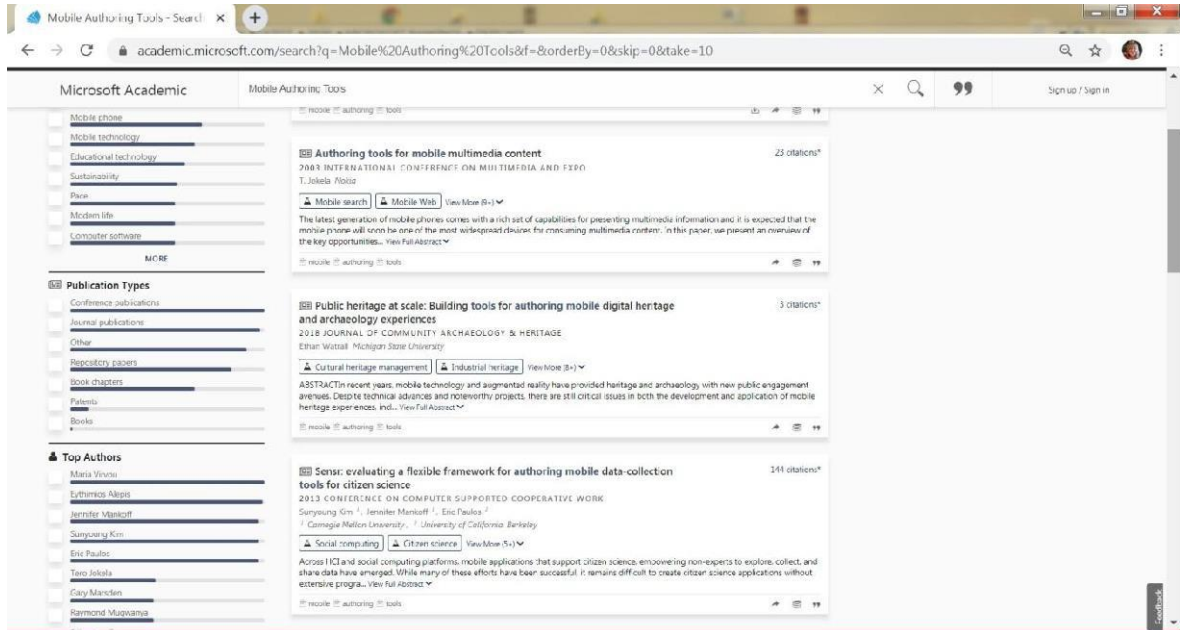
Mobile Authoring Tools - Search ×

academic.microsoft.com/search?q=Mobile%20Authoring%20Tools&f=&orderBy=0&skip=0&take=10

Microsoft Academic

Mobile Authoring Tools

Sign up / Sign in

Mobile phone
Mobile technology
Educational technology
Sustainability
Pace
Modern life
Computer software
MORE

Publication Types
Conference publications
Journal publications
Other
Repository papers
Book chapters
Patents
Books

Top Authors
Maria Virvou
Efthimios Alepis
Jennifer Mankoff
Sunyoung Kim
Eric Paulos
Tero Jokela
Gary Marsden
Raymond Mugwanya

mobile authoring tools

Authoring tools for mobile multimedia content
23 citations*
2003 INTERNATIONAL CONFERENCE ON MULTIMEDIA AND EXPO
T. Jokela Nokia
Mobile search | Mobile Web | View More (8+)
The latest generation of mobile phones comes with a rich set of capabilities for presenting multimedia information and it is expected that the mobile phone will soon be one of the most widespread devices for consuming multimedia content. In this paper, we present an overview of the key opportunities... View Full Abstract
mobile authoring tools

Public heritage at scale: Building tools for authoring mobile digital heritage and archaeology experiences
3 citations*
2018 JOURNAL OF COMMUNITY ARCHAEOLOGY & HERITAGE
Ethan Watrall Michigan State University
Cultural heritage management | Industrial heritage | View More (8+)
ABSTRACTIn recent years, mobile technology and augmented reality have provided heritage and archaeology with new public engagement avenues. Despite technical advances and noteworthy projects, there are still critical issues in both the development and application of mobile heritage experiences, incl... View Full Abstract
mobile authoring tools

Sensr: evaluating a flexible framework for authoring mobile data-collection tools for citizen science
144 citations*
2013 CONFERENCE ON COMPUTER SUPPORTED COOPERATIVE WORK
Sunyoung Kim 1, Jennifer Mankoff 1, Eric Paulos 2
1 Carnegie Mellon University, 2 University of California, Berkeley
Social computing | Citizen science | View More (5+)
Across HCI and social computing platforms, mobile applications that support citizen science, empowering non-experts to explore, collect, and share data have emerged. While many of these efforts have been successful, it remains difficult to create citizen science applications without extensive progra... View Full Abstract
mobile authoring tools

Feedback